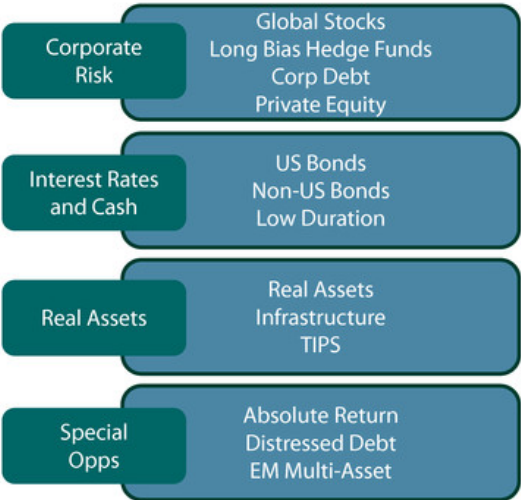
Corporate Risk

Global Stocks
Long Bias Hedge Funds
Corp Debt
Private Equity

Interest Rates and Cash

US Bonds
Non-US Bonds
Low Duration

Real Assets

Real Assets
Infrastructure
TIPS

Special Opps

Absolute Return
Distressed Debt
EM Multi-Asset